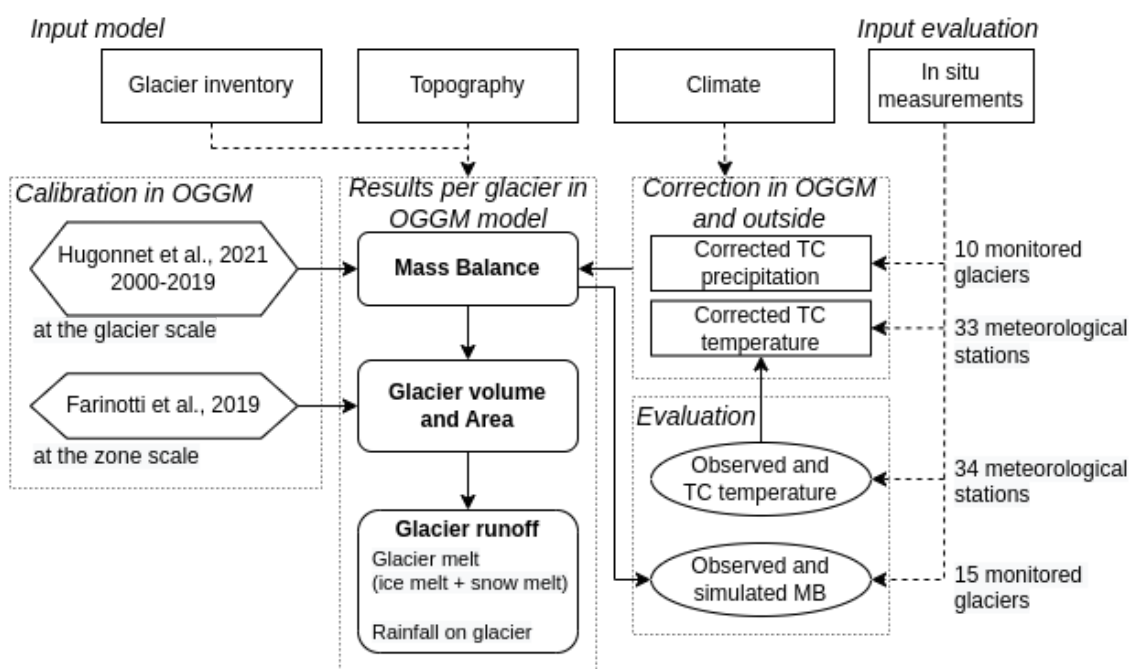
Input model

Glacier inventory

Topography

Climate

Input evaluation

In situ measurements

Calibration in OGGM

Hugonnet et al., 2021 2000-2019

at the glacier scale

Farinotti et al., 2019

at the zone scale

Results per glacier in OGGM model

Mass Balance

Glacier volume and Area

Glacier runoff

Glacier melt (ice melt + snow melt)

Rainfall on glacier

Correction in OGGM and outside

Corrected TC precipitation

Corrected TC temperature

Evaluation

Observed and TC temperature

Observed and simulated MB

10 monitored glaciers

33 meteorological stations

34 meteorological stations

15 monitored glaciers